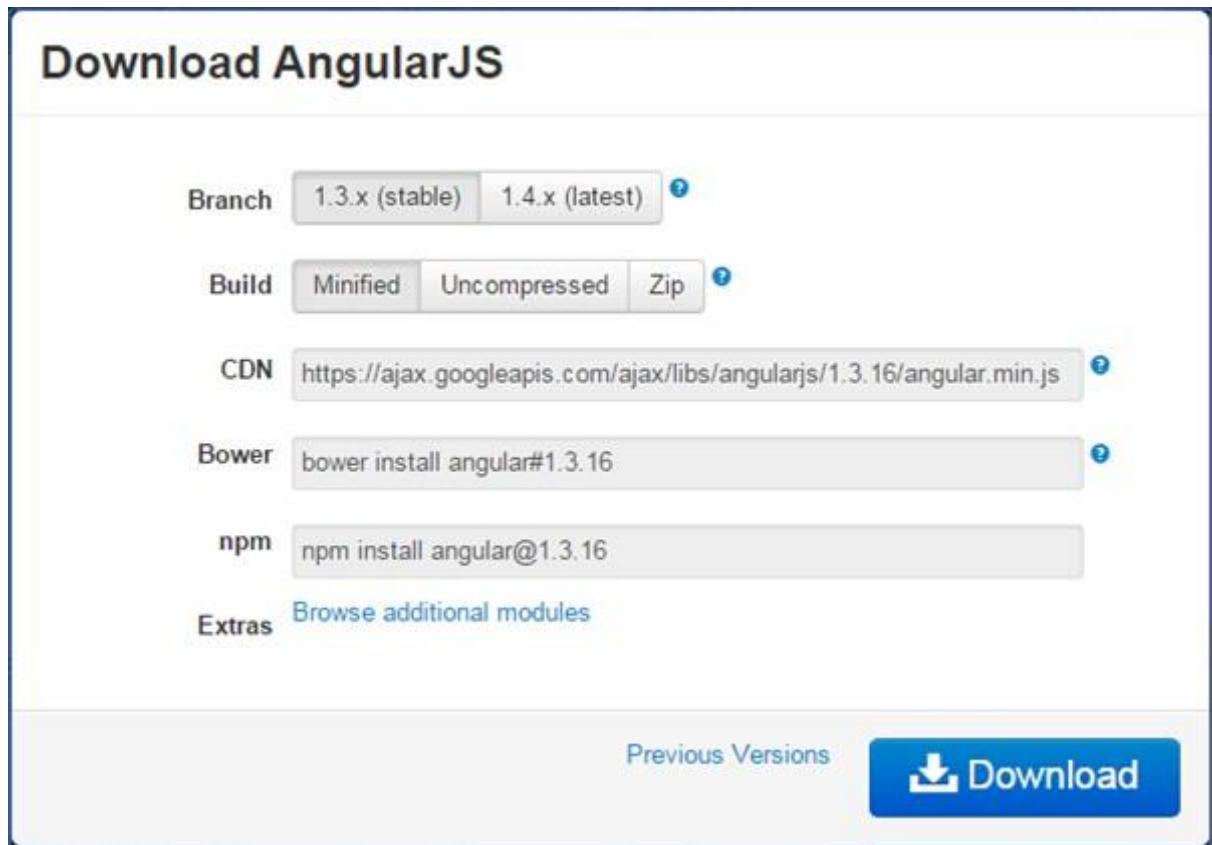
Download AngularJS

Branch 1.3.x (stable) 1.4.x (latest)

Build Minified Uncompressed Zip

CDN https://ajax.googleapis.com/ajax/libs/angularjs/1.3.16/angular.min.js

Bower bower install angular#1.3.16

npm npm install angular@1.3.16

Extras Browse additional modules

Previous Versions Download